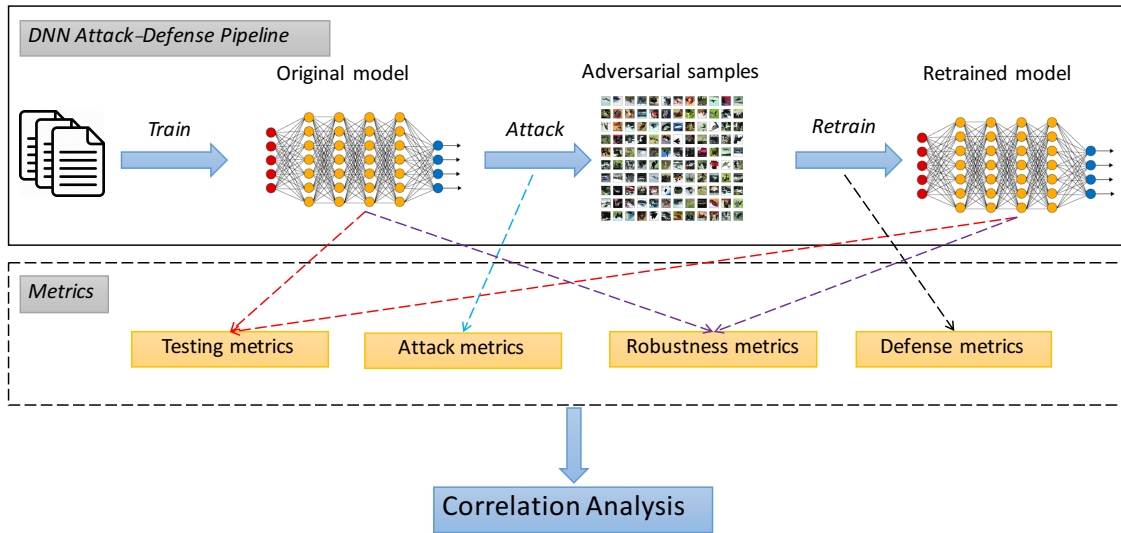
DNN Attack–Defense Pipeline

Original model

Adversarial samples

Retrained model

Train

Attack

Retrain

Metrics

Testing metrics

Attack metrics

Robustness metrics

Defense metrics

Correlation Analysis